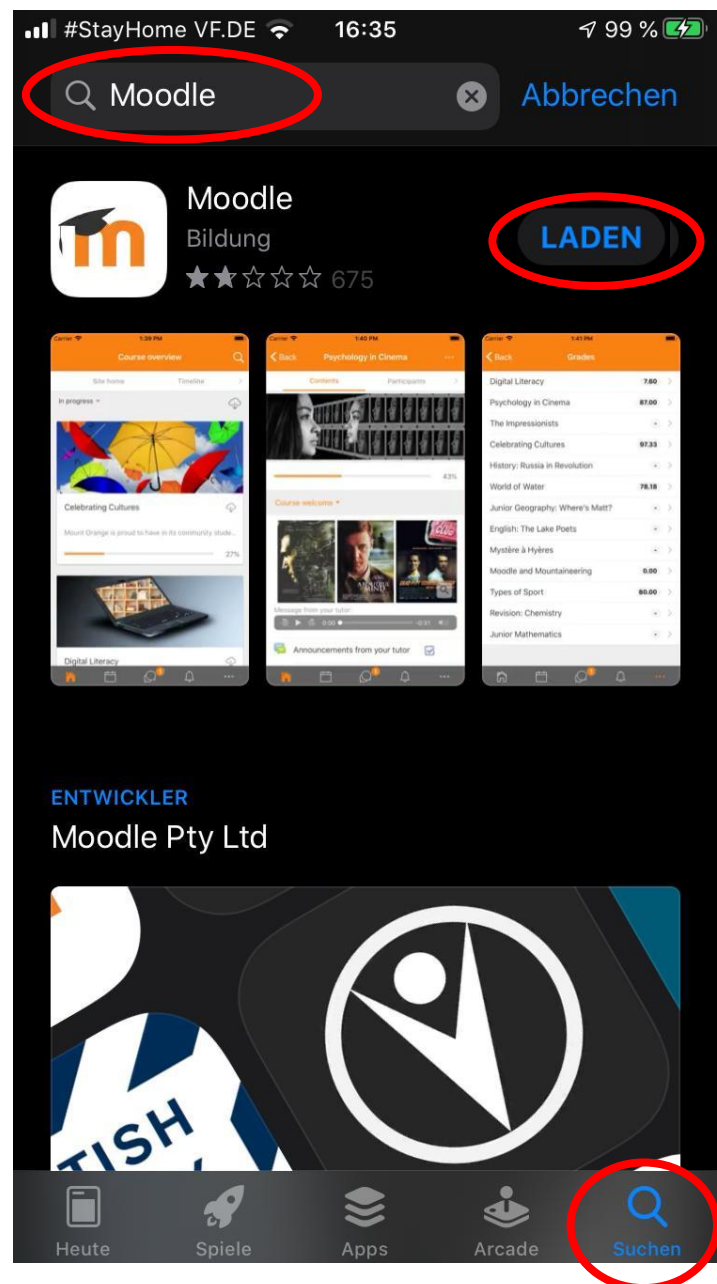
#StayHome VF.DE 16:35 99 %

Moodle

Abbrechen

Moodle
Bildung
675

LADEN

Carrier 1:38 PM
Course overview
Site home Timeline
In progress
Celebrating Cultures
Mount Orange is proud to have in its community stude...
27%
Digital Literacy

Carrier 1:40 PM
Back Psychology in Cinema
Contents Participants
43%
Course welcome
Message from your tutor:
0:00 -0:31
Announcements from your tutor

Carrier 1:41 PM
Back Grades
| Digital Literacy | 7.60 |
|---|---|
| Psychology in Cinema | 87.00 |
| The Impressionists | - |
| Celebrating Cultures | 97.33 |
| History: Russia in Revolution | - |
| World of Water | 78.18 |
| Junior Geography: Where's Matt? | - |
| English: The Lake Poets | - |
| Mystère à Hyères | - |
| Moodle and Mountaineering | 0.00 |
| Types of Sport | 80.00 |
| Revision: Chemistry | - |
| Junior Mathematics | - |

ENTWICKLER
Moodle Pty Ltd

TISH

Heute Spiele Apps Arcade Suchen